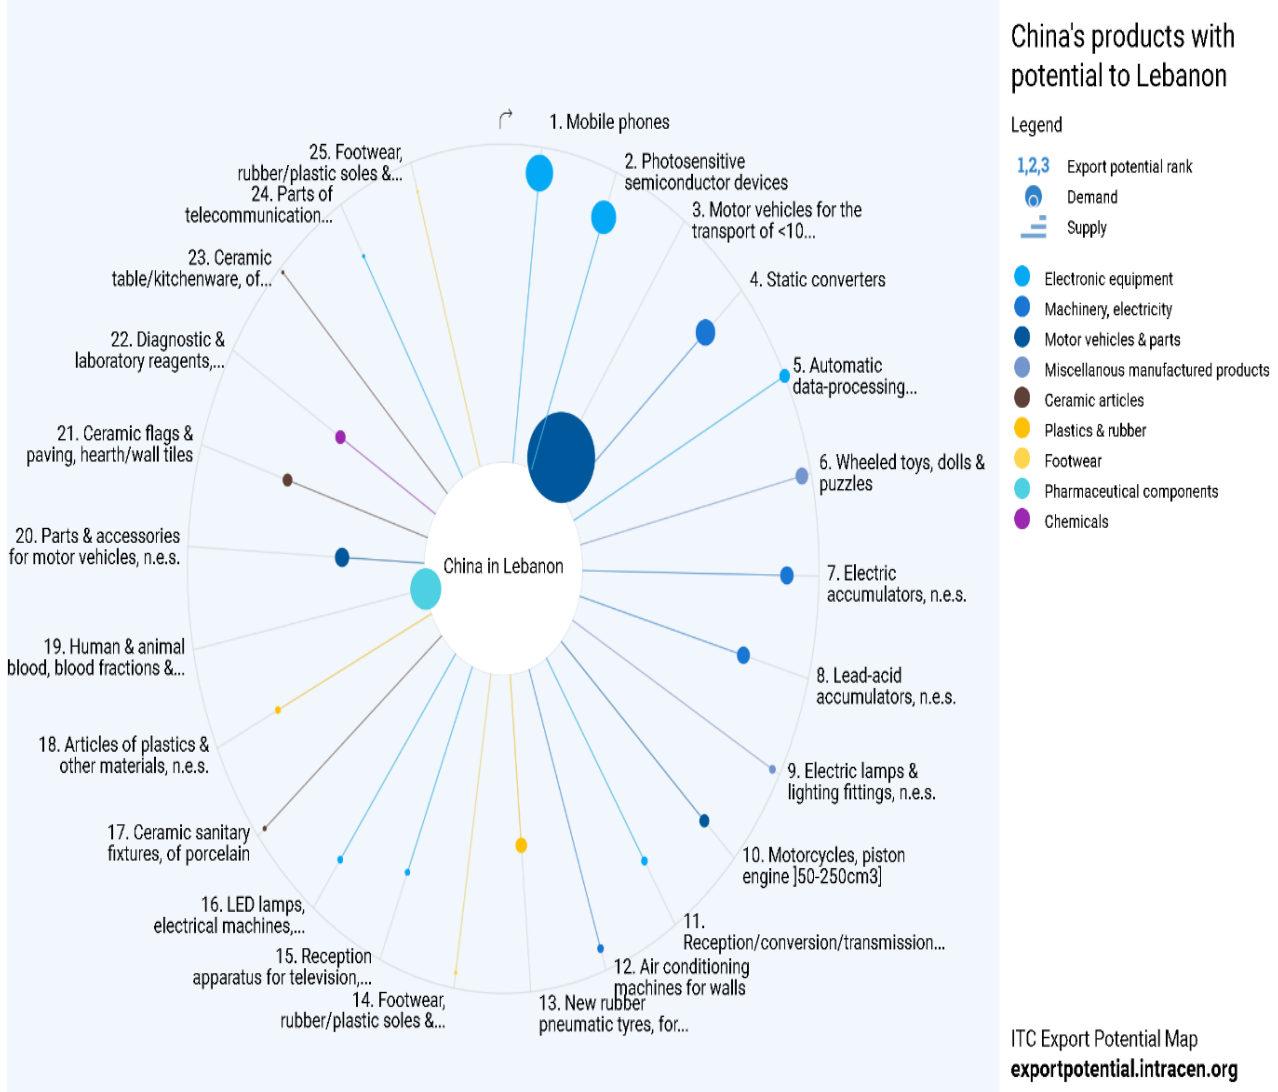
1. Mobile phones

2. Photosensitive semiconductor devices

3. Motor vehicles for the transport of <10...

4. Static converters

5. Automatic data-processing...

6. Wheeled toys, dolls & puzzles

7. Electric accumulators, n.e.s.

8. Lead-acid accumulators, n.e.s.

9. Electric lamps & lighting fittings, n.e.s.

10. Motorcycles, piston engine ]50-250cm3]

11. Reception/conversion/transmission...

12. Air conditioning machines for walls

13. New rubber pneumatic tyres, for...

14. Footwear, rubber/plastic soles &...

15. Reception apparatus for television,...

16. LED lamps, electrical machines,...

17. Ceramic sanitary fixtures, of porcelain

18. Articles of plastics & other materials, n.e.s.

19. Human & animal blood, blood fractions &...

20. Parts & accessories for motor vehicles, n.e.s.

21. Ceramic flags & paving, hearth/wall tiles

22. Diagnostic & laboratory reagents,...

23. Ceramic table/kitchenware, of...

24. Parts of telecommunication...

25. Footwear, rubber/plastic soles &...

China in Lebanon

China's products with potential to Lebanon

Legend

1,2,3 Export potential rank

Demand

Supply

Electronic equipment

Machinery, electricity

Motor vehicles & parts

Miscellanous manufactured products

Ceramic articles

Plastics & rubber

Footwear

Pharmaceutical components

Chemicals

ITC Export Potential Map
exportpotential.intracen.org